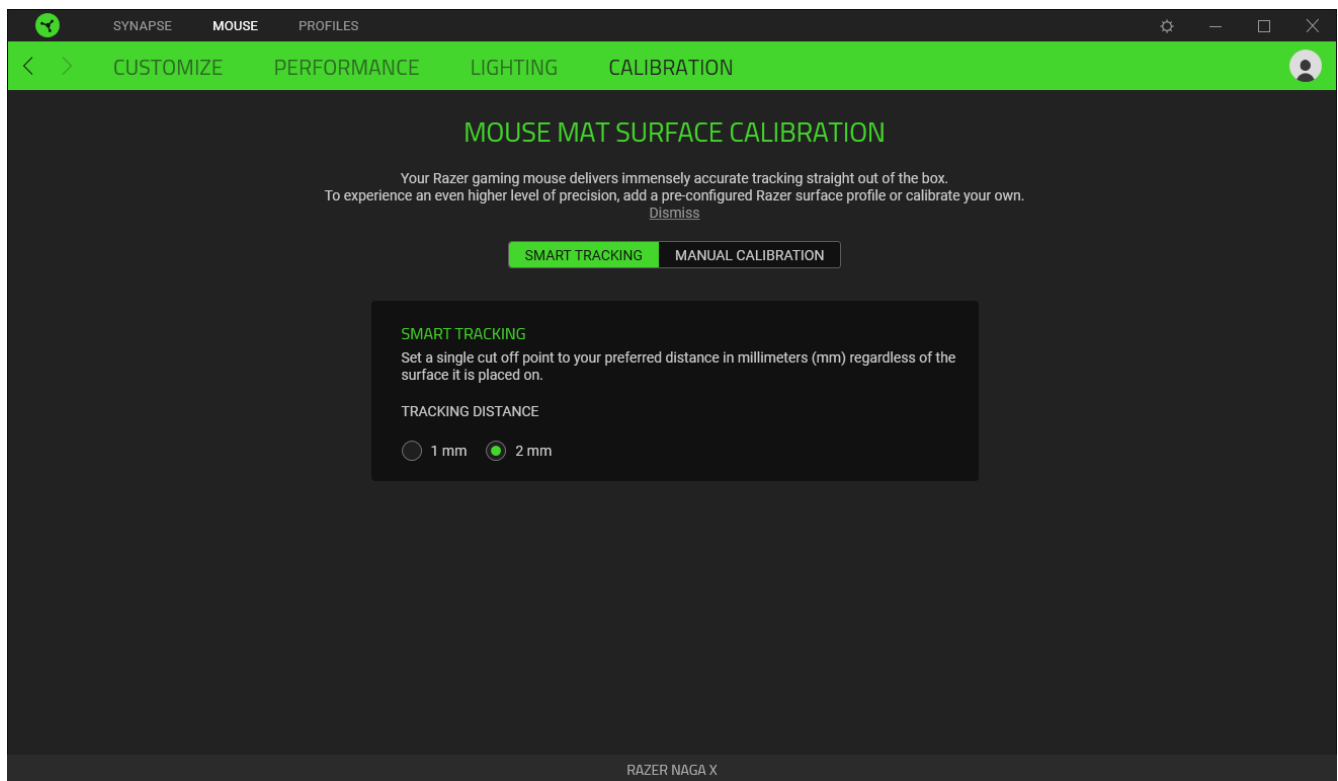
SYNAPSE MOUSE PROFILES

CUSTOMIZE PERFORMANCE LIGHTING CALIBRATION

MOUSE MAT SURFACE CALIBRATION

Your Razer gaming mouse delivers immensely accurate tracking straight out of the box.
To experience an even higher level of precision, add a pre-configured Razer surface profile or calibrate your own.
Dismiss

SMART TRACKING MANUAL CALIBRATION

SMART TRACKING
Set a single cut off point to your preferred distance in millimeters (mm) regardless of the surface it is placed on.

TRACKING DISTANCE

1 mm 2 mm

RAZER NAGA X